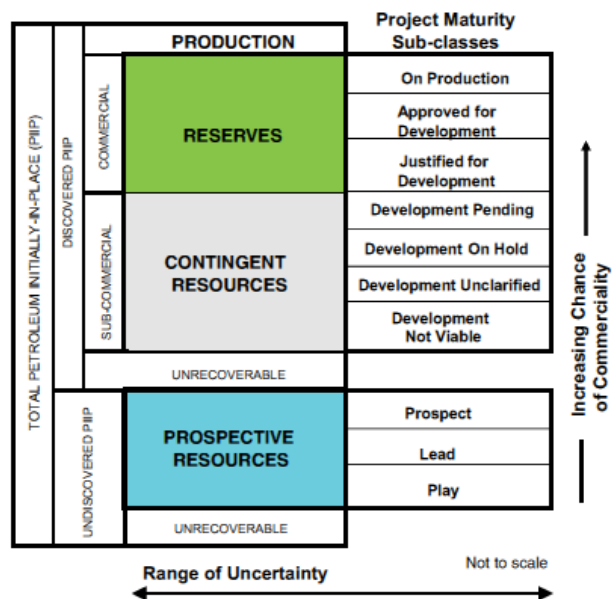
TOTAL PETROLEUM INITIALLY-IN-PLACE (PIIP)

DISCOVERED PIIP

PRODUCTION

COMMERCIAL

RESERVES

SUB-COMMERCIAL

CONTINGENT RESOURCES

UNRECOVERABLE

UNDISCOVERED PIIP

PROSPECTIVE RESOURCES

UNRECOVERABLE

Project Maturity Sub-classes

On Production

Approved for Development

Justified for Development

Development Pending

Development On Hold

Development Unclarified

Development Not Viable

Prospect

Lead

Play

Increasing Chance of Commerciality

Range of Uncertainty

Not to scale